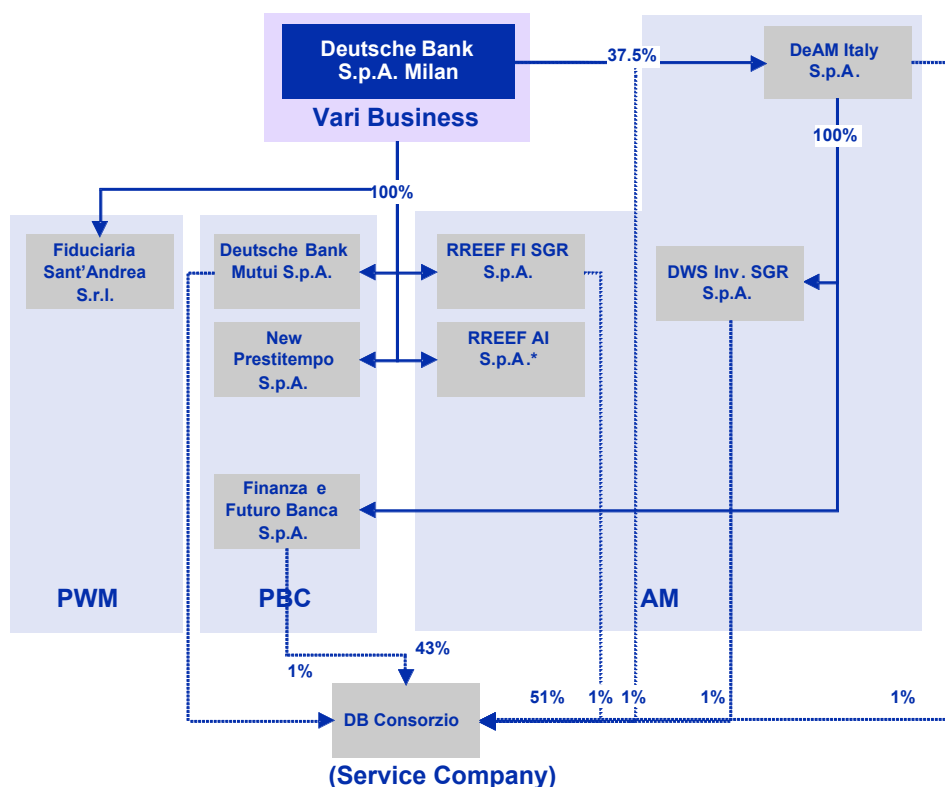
Deutsche Bank S.p.A. Milan

Vari Business

37.5%

DeAM Italy S.p.A.

100%

100%

Fiduciaria Sant'Andrea S.r.l.

Deutsche Bank Mutui S.p.A.

RREEF FI SGR S.p.A.

DWS Inv. SGR S.p.A.

New Prestitempo S.p.A.

RREEF AI S.p.A.*

Finanza e Futuro Banca S.p.A.

PWM

PBC

AM

43%

1%

51%

1%

1%

1%

1%

DB Consorzio

(Service Company)